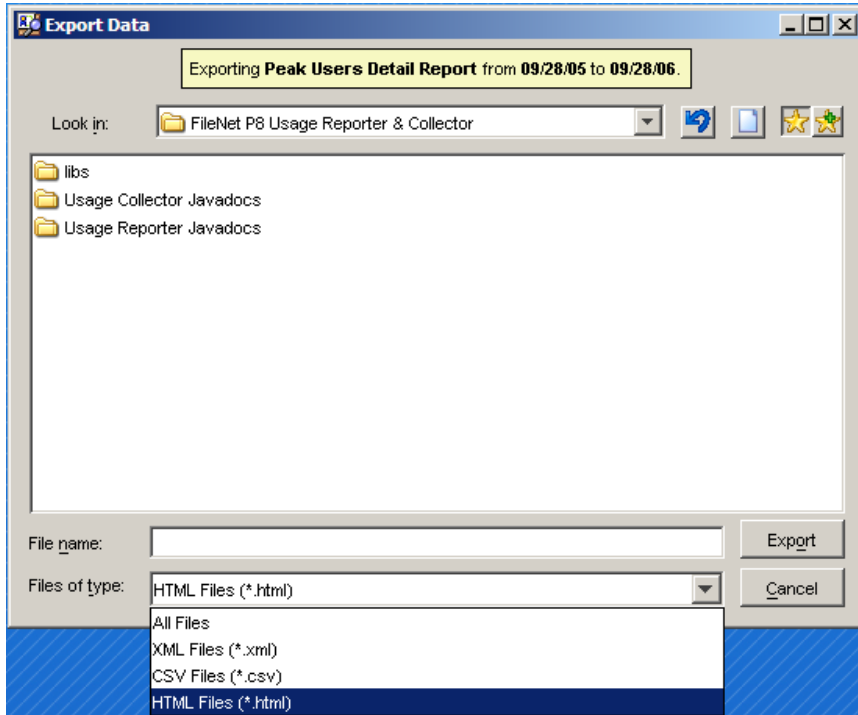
Export Data

Exporting **Peak Users Detail Report** from **09/28/05** to **09/28/06**.

Look in: FileNet P8 Usage Reporter & Collector

libs
Usage Collector Javadocs
Usage Reporter Javadocs

File name:
Export

Files of type: HTML Files (*.html)
Cancel

All Files
XML Files (*.xml)
CSV Files (*.csv)
HTML Files (*.html)